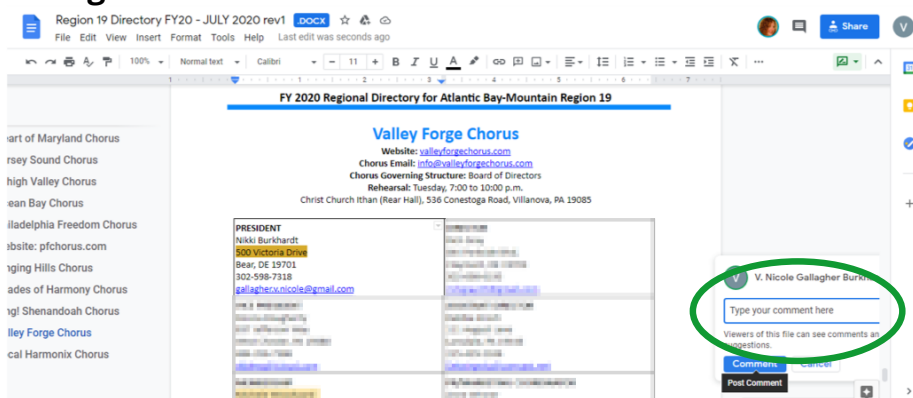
Region 19 Directory FY20 - JULY 2020 rev1 .DOCX
File Edit View Insert Format Tools Help Last edit was seconds ago
Share
V
100% Normal text Calibri 11

art of Maryland Chorus
rsey Sound Chorus
high Valley Chorus
ean Bay Chorus
iladelphia Freedom Chorus
ebsite: pfchorus.com
nging Hills Chorus
ades of Harmony Chorus
ng! Shenandoah Chorus
lley Forge Chorus
cal Harmonix Chorus

FY 2020 Regional Directory for Atlantic Bay-Mountain Region 19

Valley Forge Chorus
Website: valleyforgechorus.com
Chorus Email: info@valleyforgechorus.com
Chorus Governing Structure: Board of Directors
Rehearsal: Tuesday, 7:00 to 10:00 p.m.
Christ Church Ithan (Rear Hall), 536 Conestoga Road, Villanova, PA 19085

| PRESIDENT<br>Nikki Burkhardt<br>500 Victoria Drive<br>Bear, DE 19701<br>302-598-7318<br>gallagher.v.nicole@gmail.com | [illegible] |
|---|---|
| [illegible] | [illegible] |
| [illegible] | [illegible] |

V. Nicole Gallagher Burkh
Type your comment here
Viewers of this file can see comments an suggestions.
Comment Cancel
Post Comment